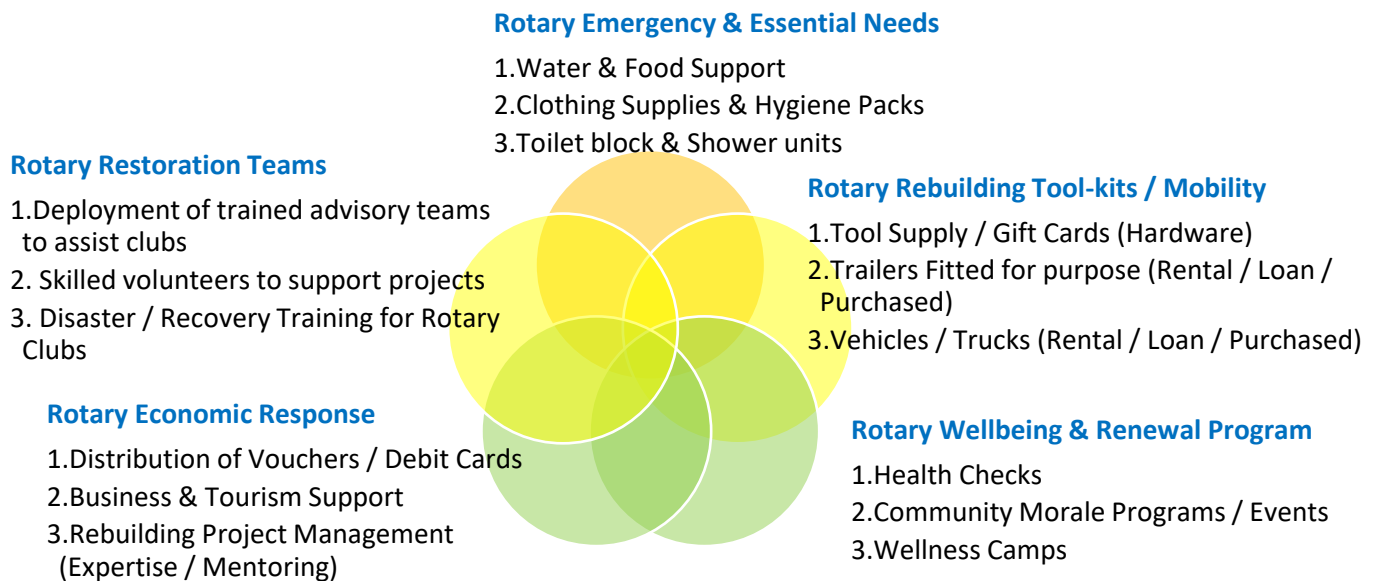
Rotary Emergency & Essential Needs
1.Water & Food Support
2.Clothing Supplies & Hygiene Packs
3.Toilet block & Shower units

Rotary Restoration Teams
1.Deployment of trained advisory teams to assist clubs
2. Skilled volunteers to support projects
3. Disaster / Recovery Training for Rotary Clubs

Rotary Rebuilding Tool-kits / Mobility
1.Tool Supply / Gift Cards (Hardware)
2.Trailers Fitted for purpose (Rental / Loan / Purchased)
3.Vehicles / Trucks (Rental / Loan / Purchased)

Rotary Economic Response
1.Distribution of Vouchers / Debit Cards
2.Business & Tourism Support
3.Rebuilding Project Management (Expertise / Mentoring)

Rotary Wellbeing & Renewal Program
1.Health Checks
2.Community Morale Programs / Events
3.Wellness Camps